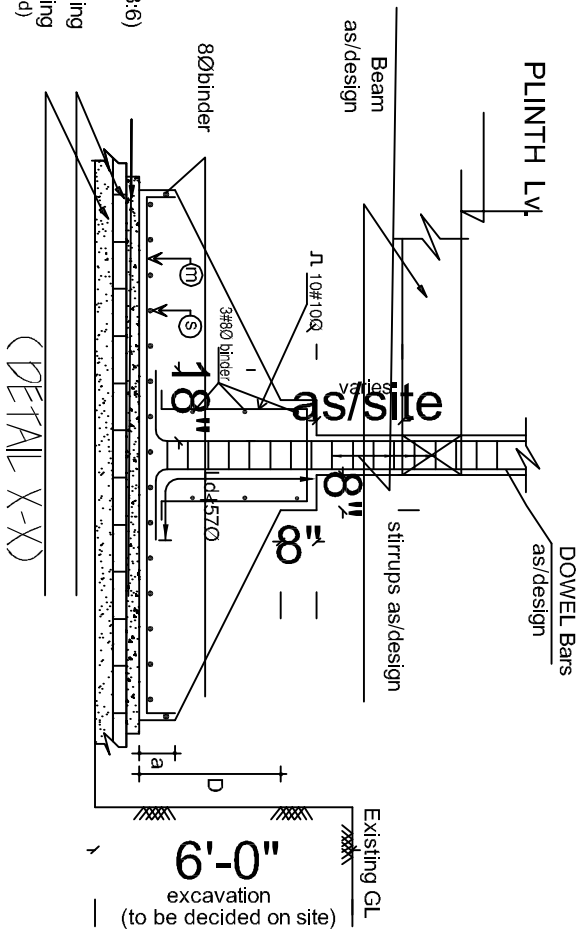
PLINTH Lv.

Beam
as/design

DOWEL Bars
as/design

stirrups as/design

as/site

varies

n. 10#10Q

3#8Ø binder

8Øbinder

18"

8"

8"

Ld<57Ø

(m)

(s)

a

D

Existing GL

6'-0"
excavation
(to be decided on site)

(DETAIL X-X)

:6)
ing
ing
d)